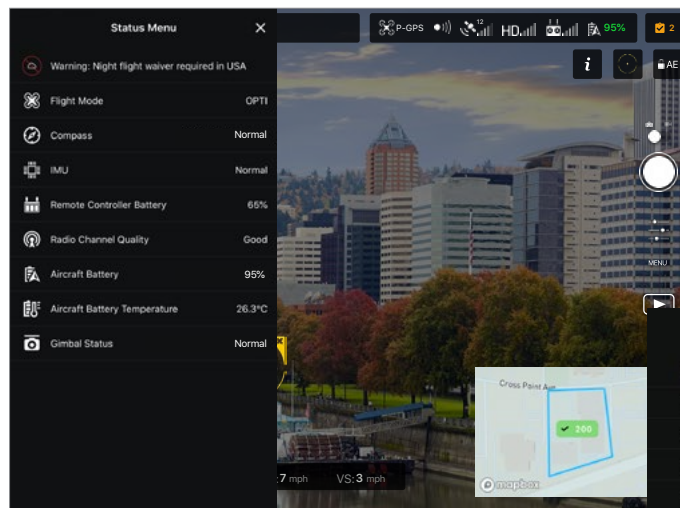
Status Menu

Warning: Night flight waiver required in USA

Flight Mode OPTI

Compass Normal

IMU Normal

Remote Controller Battery 65%

Radio Channel Quality Good

Aircraft Battery 95%

Aircraft Battery Temperature 26.3°C

Gimbal Status Normal

P-GPS 12 HD 95%

2

AE

MENU

Cross Point Ave

200

mapbox

7 mph VS: 3 mph